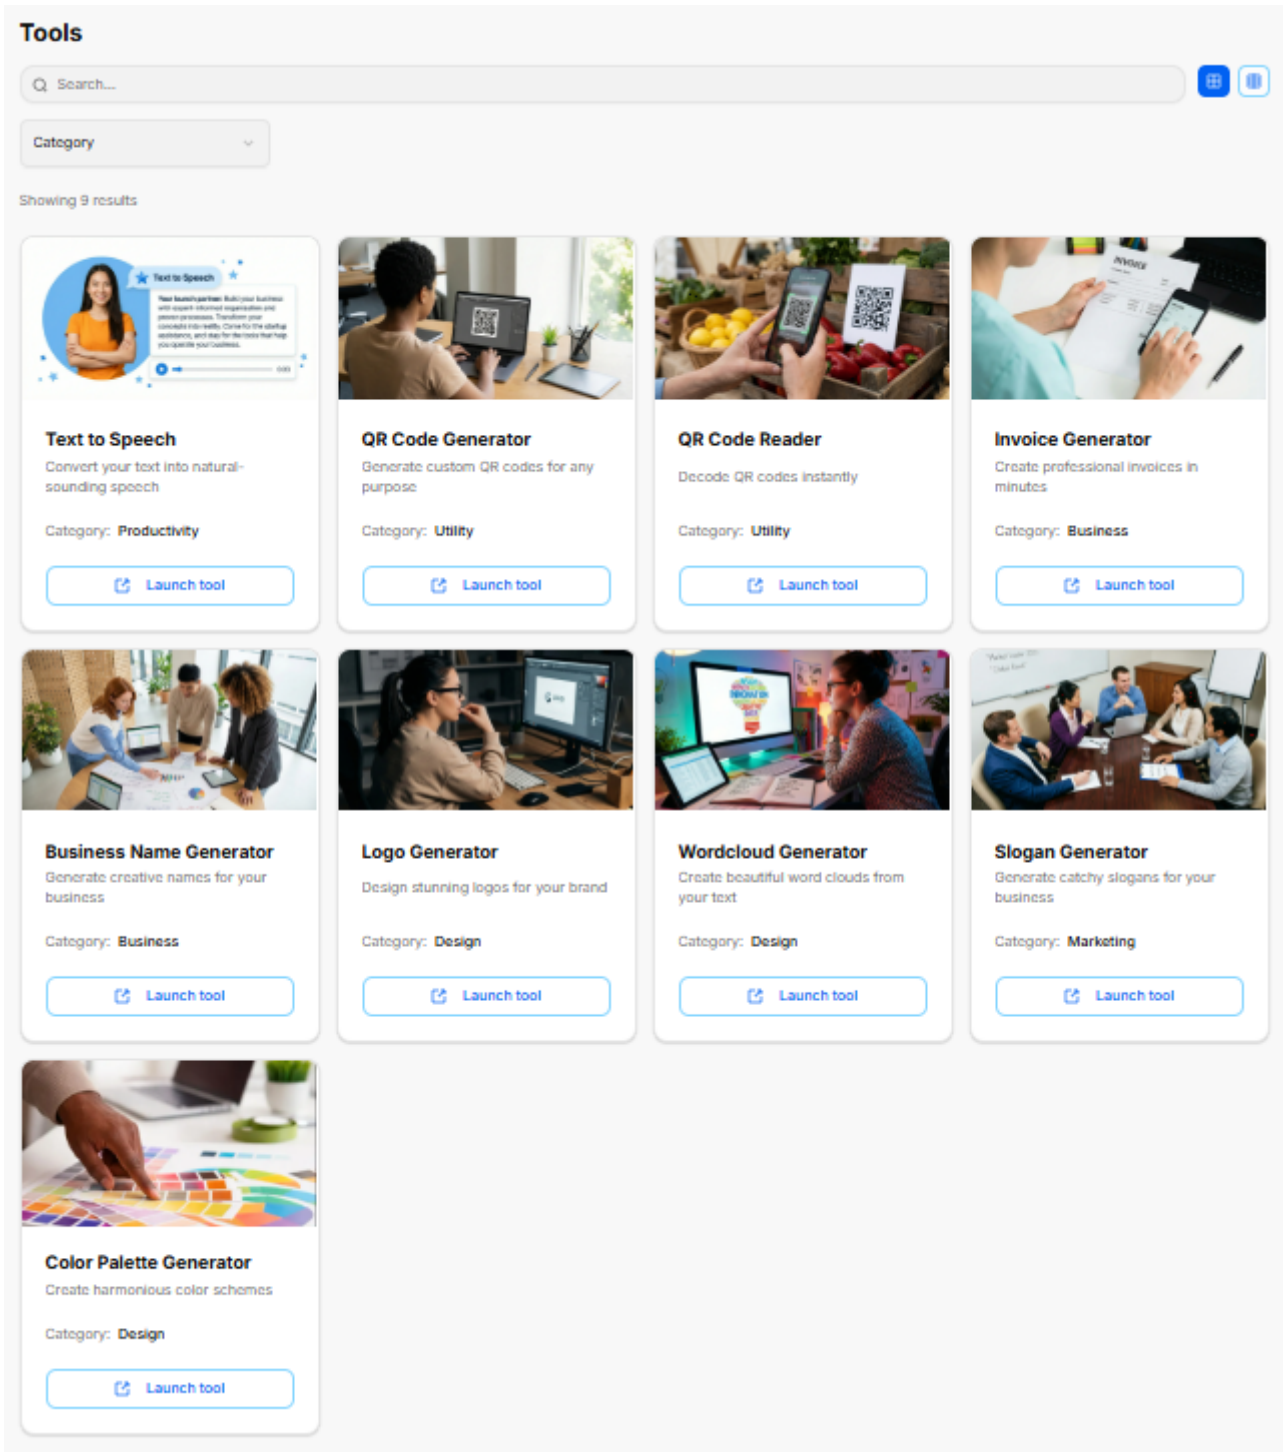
Tools

Search...

Category

Showing 9 results

Text to Speech

Your launch partner: Build your business with expert-informed organization and proven processes. Transform your concepts into reality. Come to the startup assistance, and stay for the tools that help you operate your business.

Text to Speech
Convert your text into natural-sounding speech
Category: Productivity
Launch tool

QR Code Generator
Generate custom QR codes for any purpose
Category: Utility
Launch tool

QR Code Reader
Decode QR codes instantly
Category: Utility
Launch tool

INVOICE

Invoice Generator
Create professional invoices in minutes
Category: Business
Launch tool

Business Name Generator
Generate creative names for your business
Category: Business
Launch tool

Logo Generator
Design stunning logos for your brand
Category: Design
Launch tool

Wordcloud Generator
Create beautiful word clouds from your text
Category: Design
Launch tool

Slogan Generator
Generate catchy slogans for your business
Category: Marketing
Launch tool

Color Palette Generator
Create harmonious color schemes
Category: Design
Launch tool